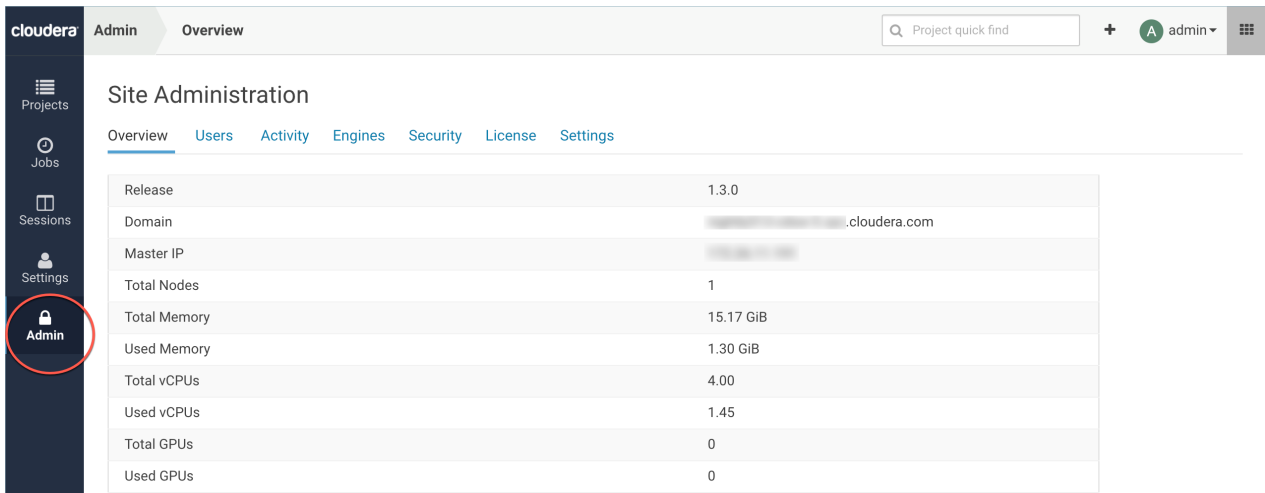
cloudera Admin Overview

Project quick find

+ A admin

Projects

Jobs

Sessions

Settings

Admin

Site Administration

Overview Users Activity Engines Security License Settings

| | |
|---|---|
| Release | 1.3.0 |
| Domain | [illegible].cloudera.com |
| Master IP | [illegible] |
| Total Nodes | 1 |
| Total Memory | 15.17 GiB |
| Used Memory | 1.30 GiB |
| Total vCPUs | 4.00 |
| Used vCPUs | 1.45 |
| Total GPUs | 0 |
| Used GPUs | 0 |